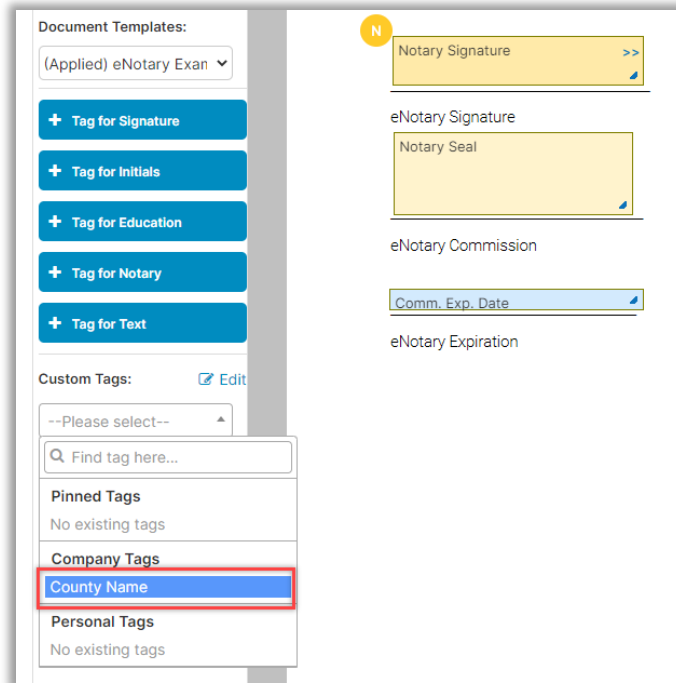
Document Templates:

(Applied) eNotary Exan

+ Tag for Signature

+ Tag for Initials

+ Tag for Education

+ Tag for Notary

+ Tag for Text

Custom Tags:

Edit

--Please select--

Find tag here...

Pinned Tags

No existing tags

Company Tags

County Name

Personal Tags

No existing tags

N

Notary Signature >>

eNotary Signature

Notary Seal

eNotary Commission

Comm. Exp. Date

eNotary Expiration